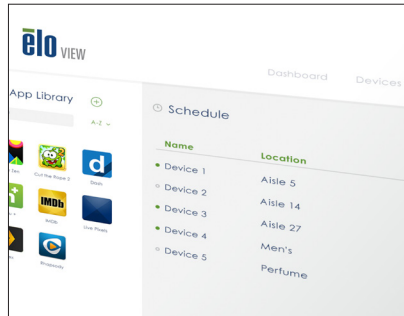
ēlo VIEW

Dashboard Devices

App Library

A-Z

Cut the Rope 2

Dash

IMDb

Live Pixels

Schedule

| Name | Location |
|---|---|
| Device 1 | Aisle 5 |
| Device 2 | Aisle 14 |
| Device 3 | Aisle 27 |
| Device 4 | Men's |
| Device 5 | Perfume |